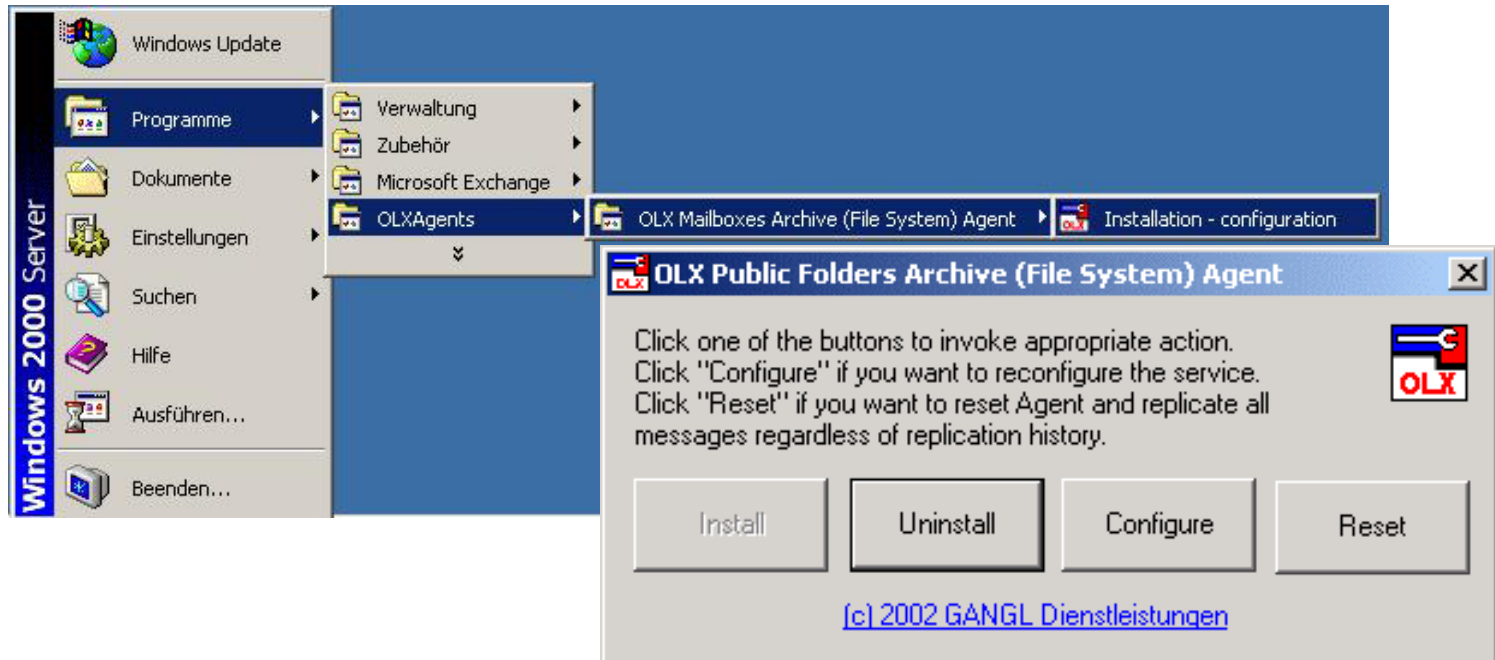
Windows 2000 Server

Windows Update

Programme

Dokumente

Einstellungen

Suchen

Hilfe

Ausführen...

Beenden...

Verwaltung

Zubehör

Microsoft Exchange

OLXAgents

OLX Mailboxes Archive (File System) Agent

Installation - configuration

OLX Public Folders Archive (File System) Agent

Click one of the buttons to invoke appropriate action.
Click "Configure" if you want to reconfigure the service.
Click "Reset" if you want to reset Agent and replicate all messages regardless of replication history.

OLX

Install

Uninstall

Configure

Reset

(c) 2002 GANGL Dienstleistungen